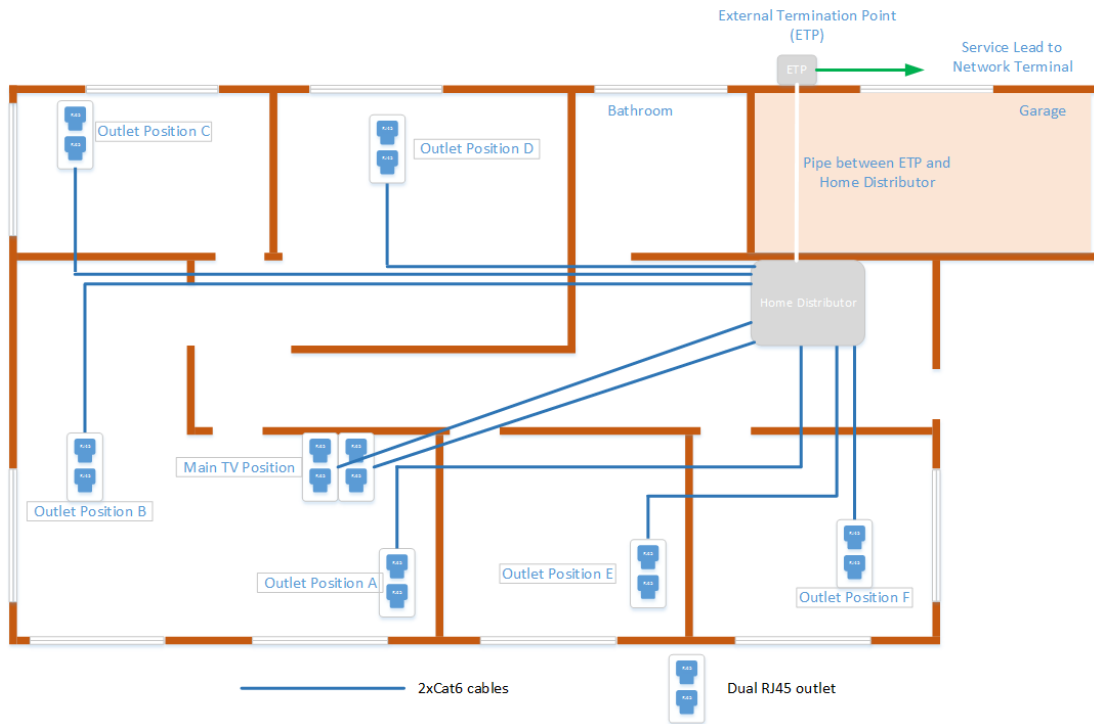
External Termination Point (ETP)

ETP

Service Lead to Network Terminal

Bathroom

Garage

Outlet Position C

Outlet Position D

Pipe between ETP and Home Distributor

Home Distributor

Main TV Position

Outlet Position B

Outlet Position A

Outlet Position E

Outlet Position F

2xCat6 cables

Dual RJ45 outlet